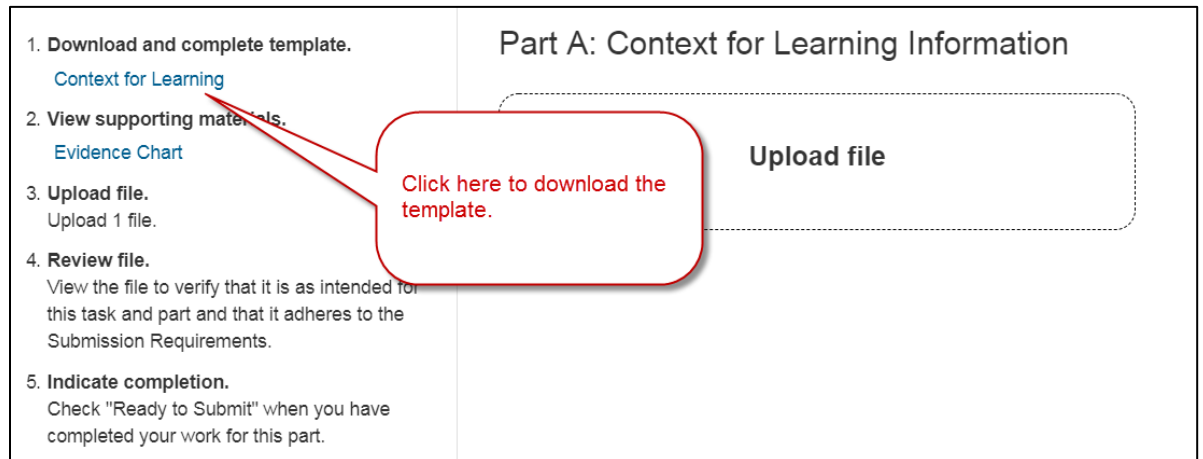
1. **Download and complete template.**
Context for Learning

2. **View supporting materials.**
Evidence Chart

3. **Upload file.**
Upload 1 file.

4. **Review file.**
View the file to verify that it is as intended for this task and part and that it adheres to the Submission Requirements.

5. **Indicate completion.**
Check "Ready to Submit" when you have completed your work for this part.

Part A: Context for Learning Information

Upload file

Click here to download the template.